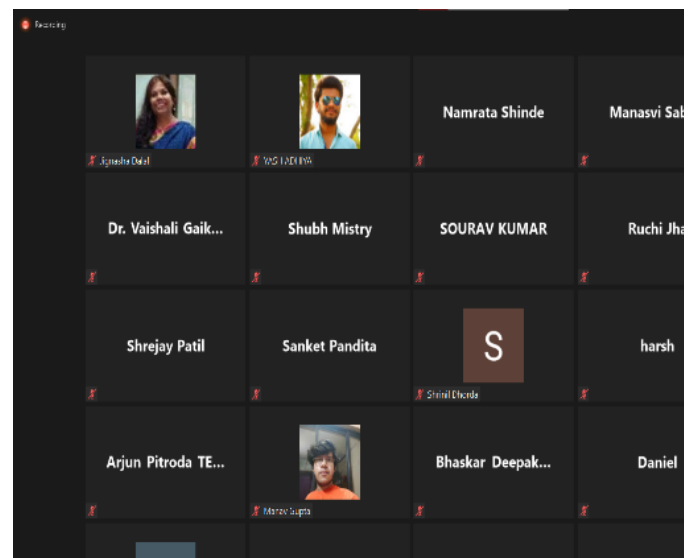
Recording

Jignasha Dalal

YASH ADIYA

Namrata Shinde

Manasvi Sa

Dr. Vaishali Gaik...

Shubh Mistry

SOURAV KUMAR

Ruchi Jha

Shrejay Patil

Sanket Pandita

S

Shrinil Dhorda

harsh

Arjun Pitroda TE...

Manav Gupta

Bhaskar Deepak...

Daniel